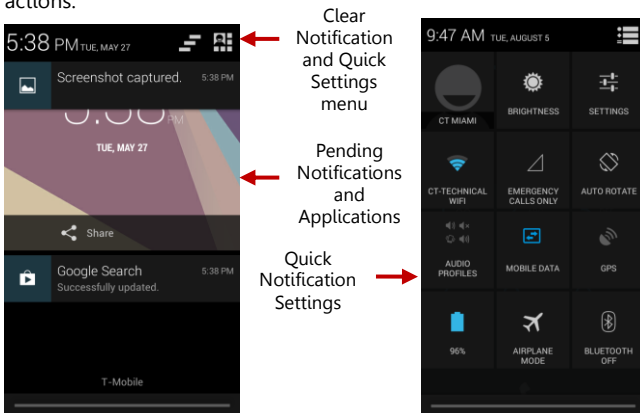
actions.

5:38 PM TUE, MAY 27

Screenshot captured. 5:38 PM

TUE, MAY 27

Share

Google Search 5:38 PM
Successfully updated.

T-Mobile

Clear Notification and Quick Settings menu

Pending Notifications and Applications

Quick Notification Settings

9:47 AM TUE, AUGUST 5

CT MIAMI

BRIGHTNESS

SETTINGS

CT-TECHNICAL WIFI

EMERGENCY CALLS ONLY

AUTO ROTATE

AUDIO PROFILES

MOBILE DATA

GPS

96%

AIRPLANE MODE

BLUETOOTH OFF